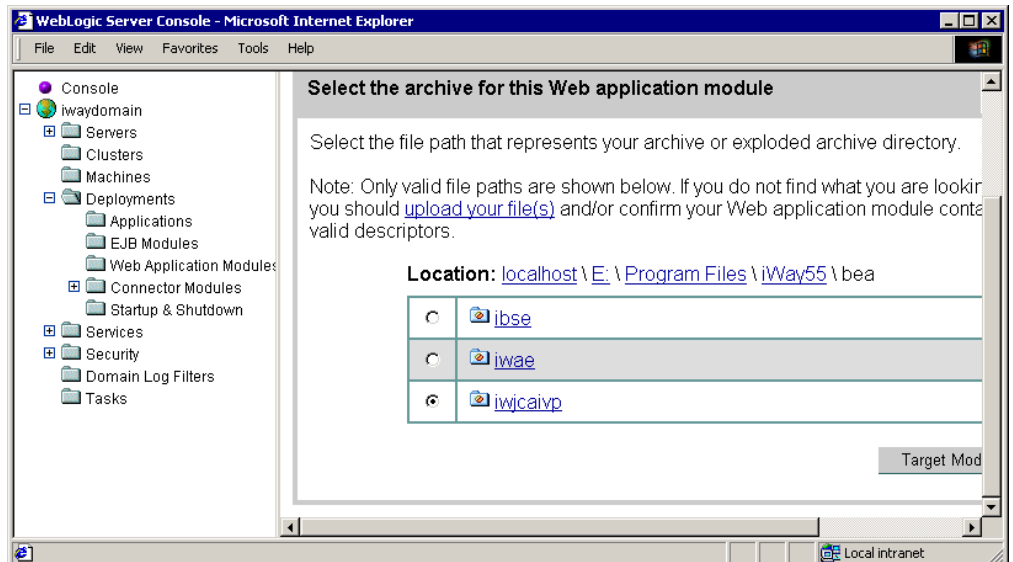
WebLogic Server Console - Microsoft Internet Explorer

File Edit View Favorites Tools Help

Console
iwaydomain
Servers
Clusters
Machines
Deployments
Applications
EJB Modules
Web Application Modules
Connector Modules
Startup & Shutdown
Services
Security
Domain Log Filters
Tasks

Select the archive for this Web application module

Select the file path that represents your archive or exploded archive directory.

Note: Only valid file paths are shown below. If you do not find what you are lookir you should upload your file(s) and/or confirm your Web application module conta valid descriptors.

Location: localhost \ E: \ Program Files \ iWay55 \ bea

|   |   |
|---|---|
| ○ | ibse |
| ○ | iwae |
| ◉ | iwjcaivp |

Target Mod

Local intranet